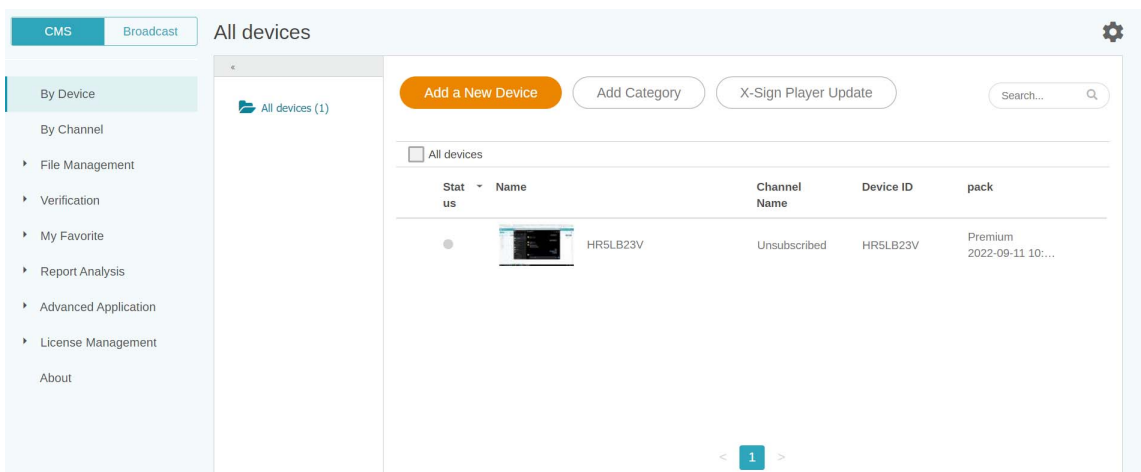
CMS Broadcast

All devices

By Device
By Channel
File Management
Verification
My Favorite
Report Analysis
Advanced Application
License Management
About

All devices (1)

Add a New Device
Add Category
X-Sign Player Update
Search...

All devices

| Status | Name | Channel Name | Device ID | pack |
|---|---|---|---|---|
| | HR5LB23V | Unsubscribed | HR5LB23V | Premium 2022-09-11 10:... |

< 1 >